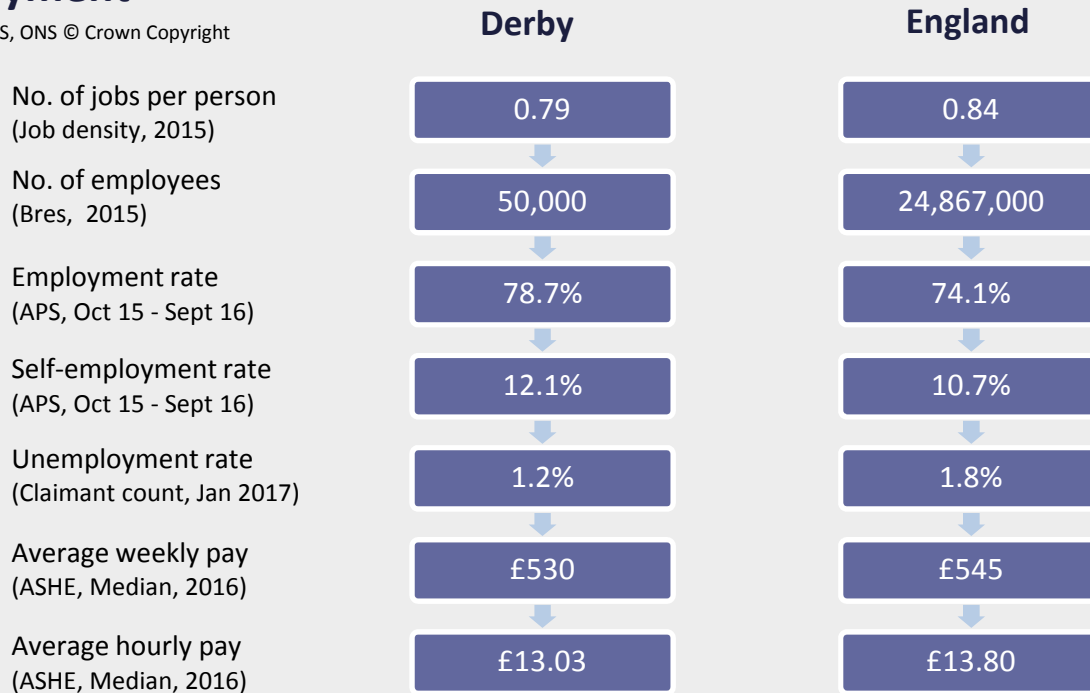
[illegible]yment
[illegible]S, ONS © Crown Copyright

| | Derby | England |
|---|---|---|
| No. of jobs per person (Job density, 2015) | 0.79 | 0.84 |
| No. of employees (Bres, 2015) | 50,000 | 24,867,000 |
| Employment rate (APS, Oct 15 - Sept 16) | 78.7% | 74.1% |
| Self-employment rate (APS, Oct 15 - Sept 16) | 12.1% | 10.7% |
| Unemployment rate (Claimant count, Jan 2017) | 1.2% | 1.8% |
| Average weekly pay (ASHE, Median, 2016) | £530 | £545 |
| Average hourly pay (ASHE, Median, 2016) | £13.03 | £13.80 |